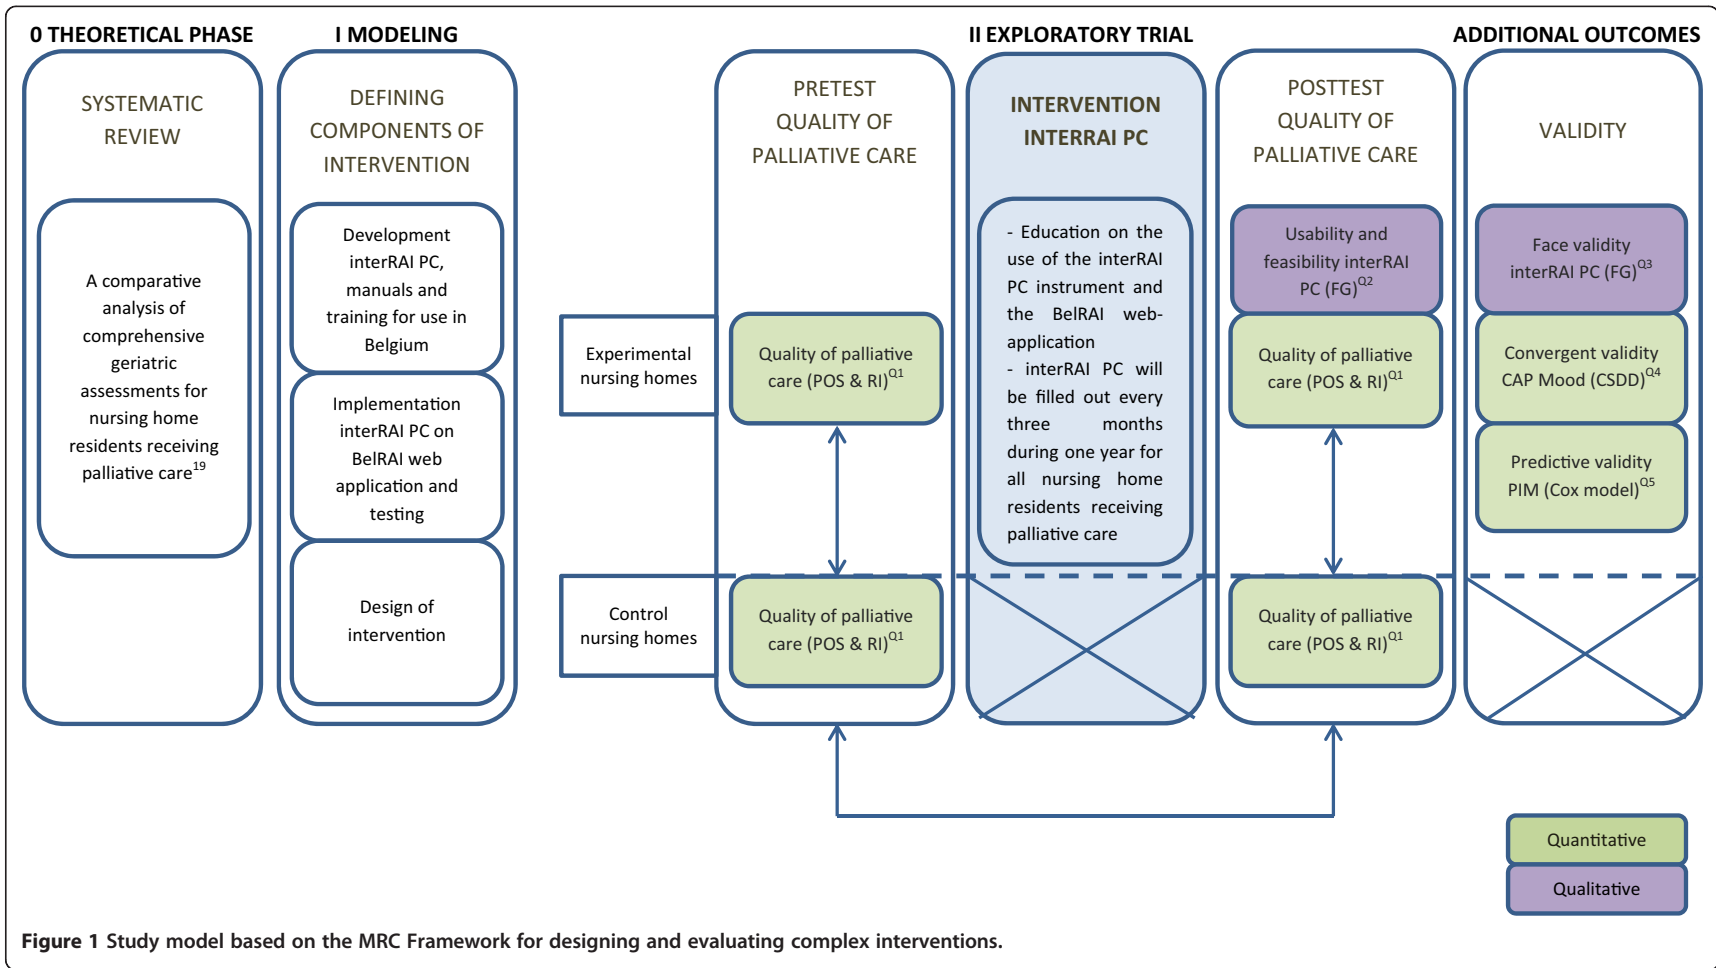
0 THEORETICAL PHASE

SYSTEMATIC REVIEW

A comparative analysis of comprehensive geriatric assessments for nursing home residents receiving palliative care$^{19}$

I MODELING

DEFINING COMPONENTS OF INTERVENTION

Development interRAI PC, manuals and training for use in Belgium

Implementation interRAI PC on BelRAI web application and testing

Design of intervention

II EXPLORATORY TRIAL

Experimental nursing homes

Control nursing homes

PRETEST QUALITY OF PALLIATIVE CARE

Quality of palliative care (POS & RI)$^{Q1}$

Quality of palliative care (POS & RI)$^{Q1}$

INTERVENTION INTERRAI PC

- Education on the use of the interRAI PC instrument and the BelRAI web-application
- interRAI PC will be filled out every three months during one year for all nursing home residents receiving palliative care

POSTTEST QUALITY OF PALLIATIVE CARE

Usability and feasibility interRAI PC (FG)$^{Q2}$

Quality of palliative care (POS & RI)$^{Q1}$

Quality of palliative care (POS & RI)$^{Q1}$

ADDITIONAL OUTCOMES

VALIDITY

Face validity interRAI PC (FG)$^{Q3}$

Convergent validity CAP Mood (CSDD)$^{Q4}$

Predictive validity PIM (Cox model)$^{Q5}$

Quantitative

Qualitative

Figure 1 Study model based on the MRC Framework for designing and evaluating complex interventions.